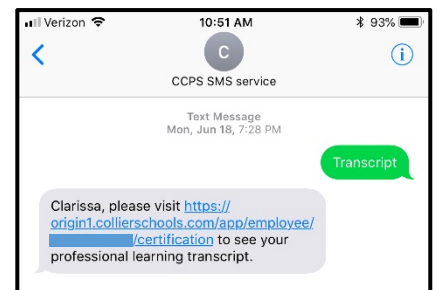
Verizon 10:51 AM 93%

C

CCPS SMS service

Text Message
Mon, Jun 18, 7:28 PM

Transcript

Clarissa, please visit https://origin1.collierschools.com/app/employee/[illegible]/certification to see your professional learning transcript.